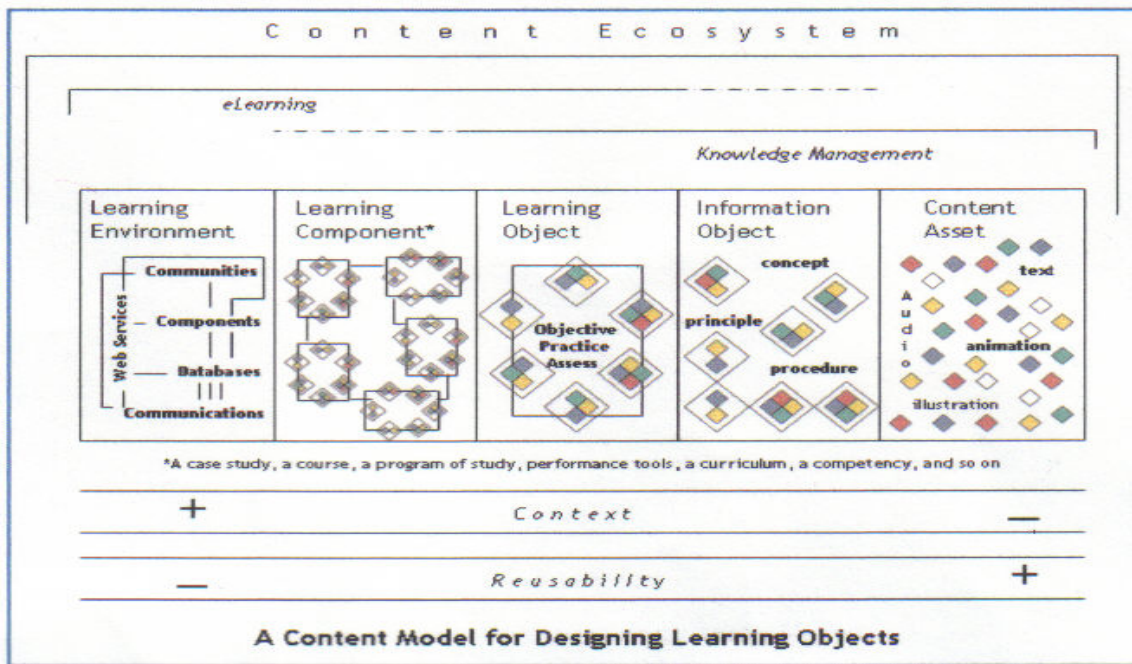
Content Ecosystem

eLearning

Knowledge Management

| Learning Environment | Learning Component* | Learning Object | Information Object | Content Asset |
|---|---|---|---|---|
| Web Services: Communities, Components, Databases, Communications | | Objective Practice Assess | concept, principle, procedure | text, Audio, animation, illustration |

*A case study, a course, a program of study, performance tools, a curriculum, a competency, and so on

+ Context —

— Reusability +

A Content Model for Designing Learning Objects